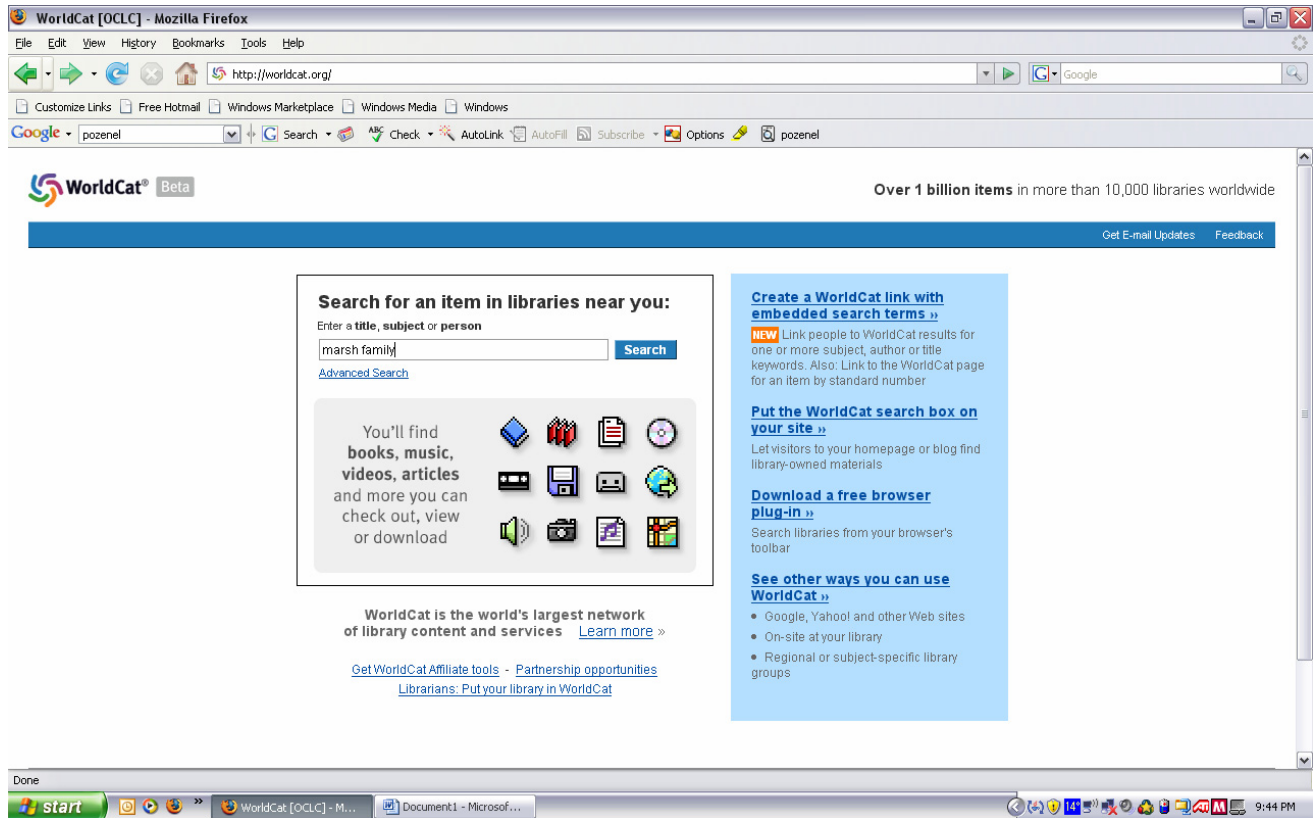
WorldCat [OCLC] - Mozilla Firefox

File Edit View History Bookmarks Tools Help

http://worldcat.org/

Google

Customize Links Free Hotmail Windows Marketplace Windows Media Windows

Google pozenel Search Check AutoLink AutoFill Subscribe Options pozenel

WorldCat® Beta

Over 1 billion items in more than 10,000 libraries worldwide

Get E-mail Updates Feedback

Search for an item in libraries near you:

Enter a title, subject or person

marsh family

Search

Advanced Search

You'll find books, music, videos, articles and more you can check out, view or download

WorldCat is the world's largest network of library content and services Learn more »

Get WorldCat Affiliate tools - Partnership opportunities
Librarians: Put your library in WorldCat

Create a WorldCat link with embedded search terms »

NEW Link people to WorldCat results for one or more subject, author or title keywords. Also: Link to the WorldCat page for an item by standard number

Put the WorldCat search box on your site »

Let visitors to your homepage or blog find library-owned materials

Download a free browser plug-in »

Search libraries from your browser's toolbar

See other ways you can use WorldCat »

• Google, Yahoo! and other Web sites
• On-site at your library
• Regional or subject-specific library groups

Done

start

WorldCat [OCLC] - M...

Document1 - Microsof...

14°

9:44 PM